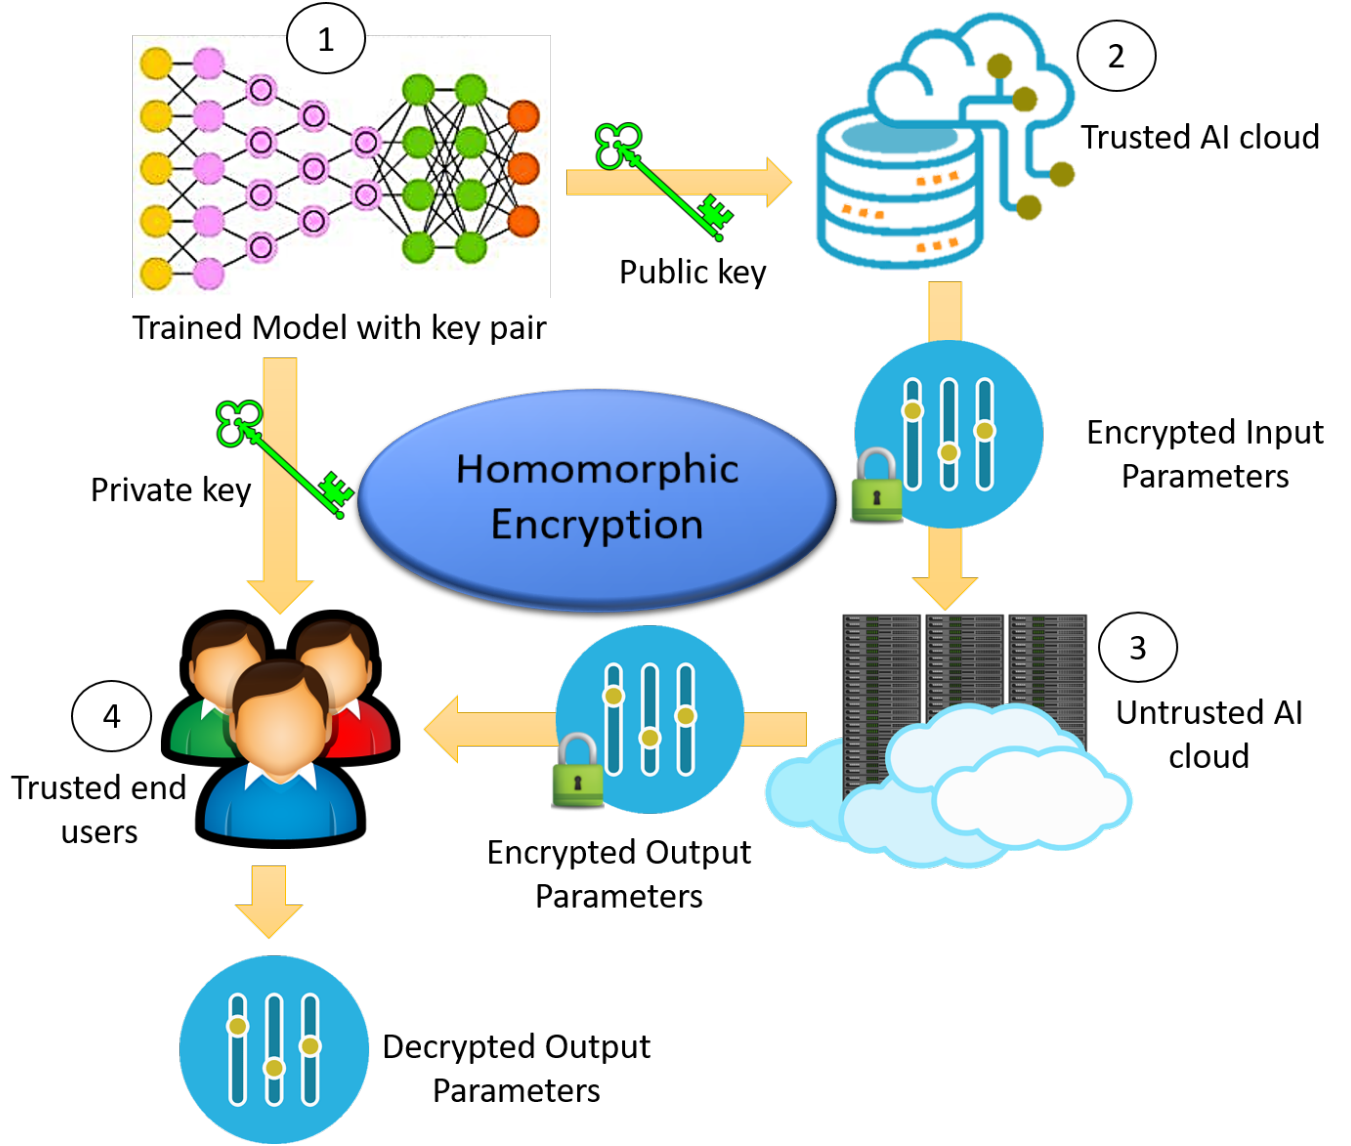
1

Trained Model with key pair

Public key

2

Trusted AI cloud

Private key

Homomorphic Encryption

Encrypted Input Parameters

3

Untrusted AI cloud

4

Trusted end users

Encrypted Output Parameters

Decrypted Output Parameters